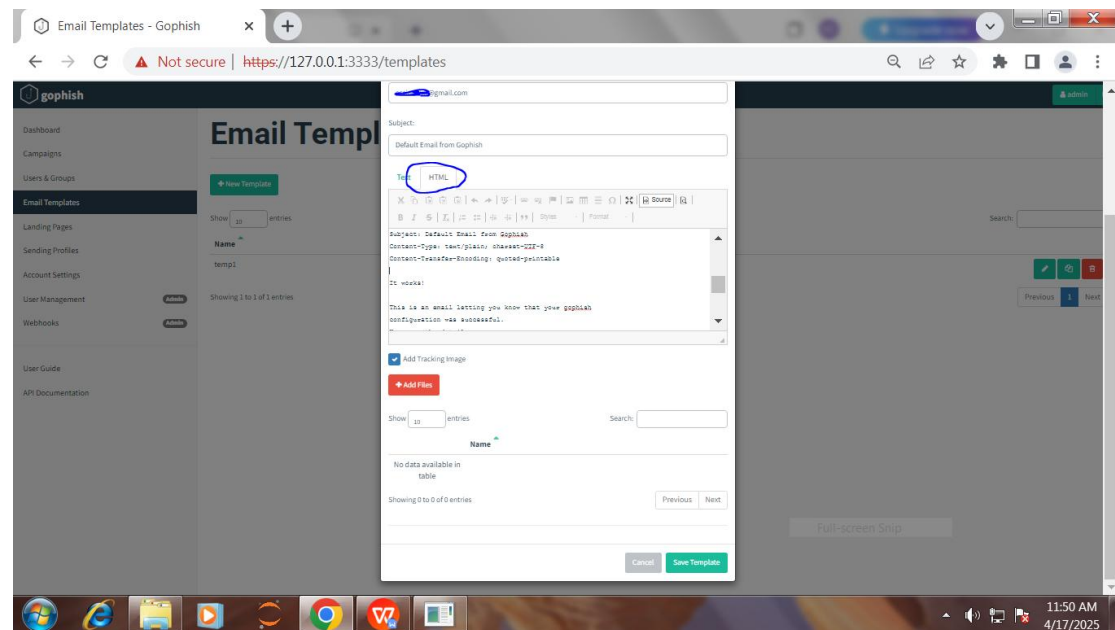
Email Templates - Gophish

Not secure | https://127.0.0.1:3333/templates

gophish

admin

Dashboard
Campaigns
Users & Groups
Email Templates
Landing Pages
Sending Profiles
Account Settings
User Management Admin
Webhooks Admin

User Guide
API Documentation

Email Templ

+ New Template

Show 10 entries

Name

temp1

Showing 1 to 1 of 1 entries

Search:

Previous 1 Next

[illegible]@gmail.com

Subject:

Default Email from Gophish

Text HTML

Source

Styles Format

Subject: Default Email from Gophish
Content-Type: text/plain; charset=UTF-8
Content-Transfer-Encoding: quoted-printable

It works!

This is an email letting you know that your gophish
configuration was successful.

Add Tracking Image

+ Add Files

Show 10 entries

Search:

Name

No data available in table

Showing 0 to 0 of 0 entries

Previous Next

Cancel Save Template

Full-screen Snip

11:50 AM
4/17/2025